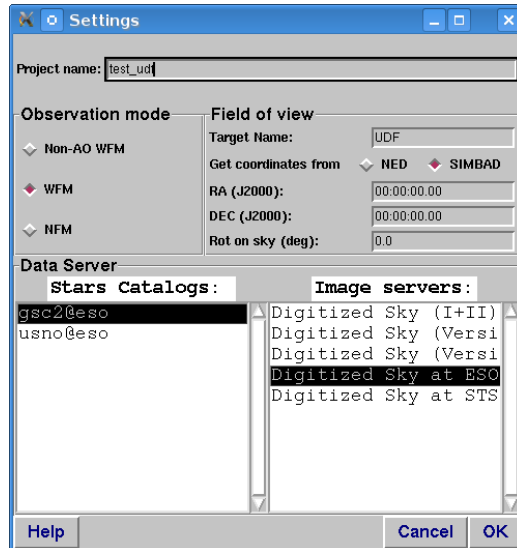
Settings

Project name: test_udf

Observation mode

Non-AO WFM

WFM

NFM

Field of view

Target Name: UDF

Get coordinates from NED SIMBAD

RA (J2000): 00:00:00.00

DEC (J2000): 00:00:00.00

Rot on sky (deg): 0.0

Data Server

Stars Catalogs:

gsc2@eso
usno@eso

Image servers:

Digitized Sky (I+II)
Digitized Sky (Versi
Digitized Sky (Versi
Digitized Sky at ESO
Digitized Sky at STS

Help

Cancel

OK